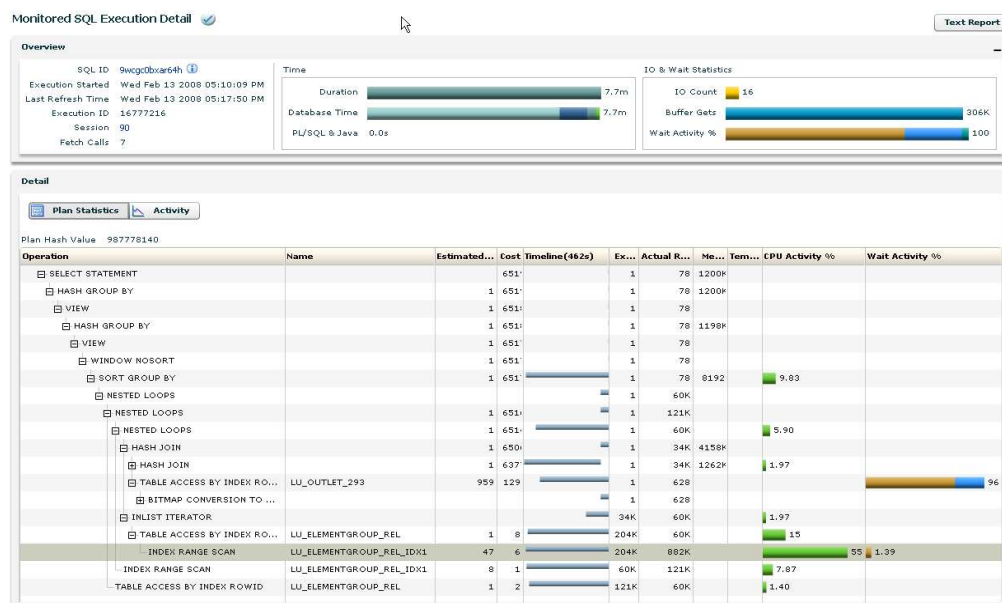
Monitored SQL Execution Detail

Text Report

Overview

SQL ID 9wcgc0bxar64h
Execution Started Wed Feb 13 2008 05:10:09 PM
Last Refresh Time Wed Feb 13 2008 05:17:50 PM
Execution ID 16777216
Session 90
Fetch Calls 7

Time
Duration 7.7m
Database Time 7.7m
PL/SQL & Java 0.0s

IO & Wait Statistics
IO Count 16
Buffer Gets 306K
Wait Activity % 100

Detail

Plan Statistics | Activity

Plan Hash Value 987778140

| Operation | Name | Estimated... | Cost | Timeline(462s) | Ex... | Actual R... | Me... | Tem... | CPU Activity % | Wait Activity % |
|---|---|---|---|---|---|---|---|---|---|---|
| SELECT STATEMENT | | | 651 | | 1 | 78 | 1200K | | | |
| HASH GROUP BY | | 1 | 651 | | 1 | 78 | 1200K | | | |
| VIEW | | 1 | 651 | | 1 | 78 | | | | |
| HASH GROUP BY | | 1 | 651 | | 1 | 78 | 1198K | | | |
| VIEW | | 1 | 651 | | 1 | 78 | | | | |
| WINDOW NOSORT | | 1 | 651 | | 1 | 78 | | | | |
| SORT GROUP BY | | 1 | 651 | | 1 | 78 | 8192 | | 9.83 | |
| NESTED LOOPS | | | | | 1 | 60K | | | | |
| NESTED LOOPS | | 1 | 651 | | 1 | 121K | | | | |
| NESTED LOOPS | | 1 | 651 | | 1 | 60K | | | 5.90 | |
| HASH JOIN | | 1 | 650 | | 1 | 34K | 4158K | | | |
| HASH JOIN | | 1 | 637 | | 1 | 34K | 1262K | | 1.97 | |
| TABLE ACCESS BY INDEX RO... | LU_OUTLET_293 | 959 | 129 | | 1 | 628 | | | | 96 |
| BITMAP CONVERSION TO ... | | | | | 1 | 628 | | | | |
| INLIST ITERATOR | | | | | 34K | 60K | | | 1.97 | |
| TABLE ACCESS BY INDEX RO... | LU_ELEMENTGROUP_REL | 1 | 8 | | 204K | 60K | | | 15 | |
| INDEX RANGE SCAN | LU_ELEMENTGROUP_REL_IDX1 | 47 | 6 | | 204K | 882K | | | 55 | 1.39 |
| INDEX RANGE SCAN | LU_ELEMENTGROUP_REL_IDX1 | 8 | 1 | | 60K | 121K | | | 7.87 | |
| TABLE ACCESS BY INDEX ROWID | LU_ELEMENTGROUP_REL | 1 | 2 | | 121K | 60K | | | 1.40 | |